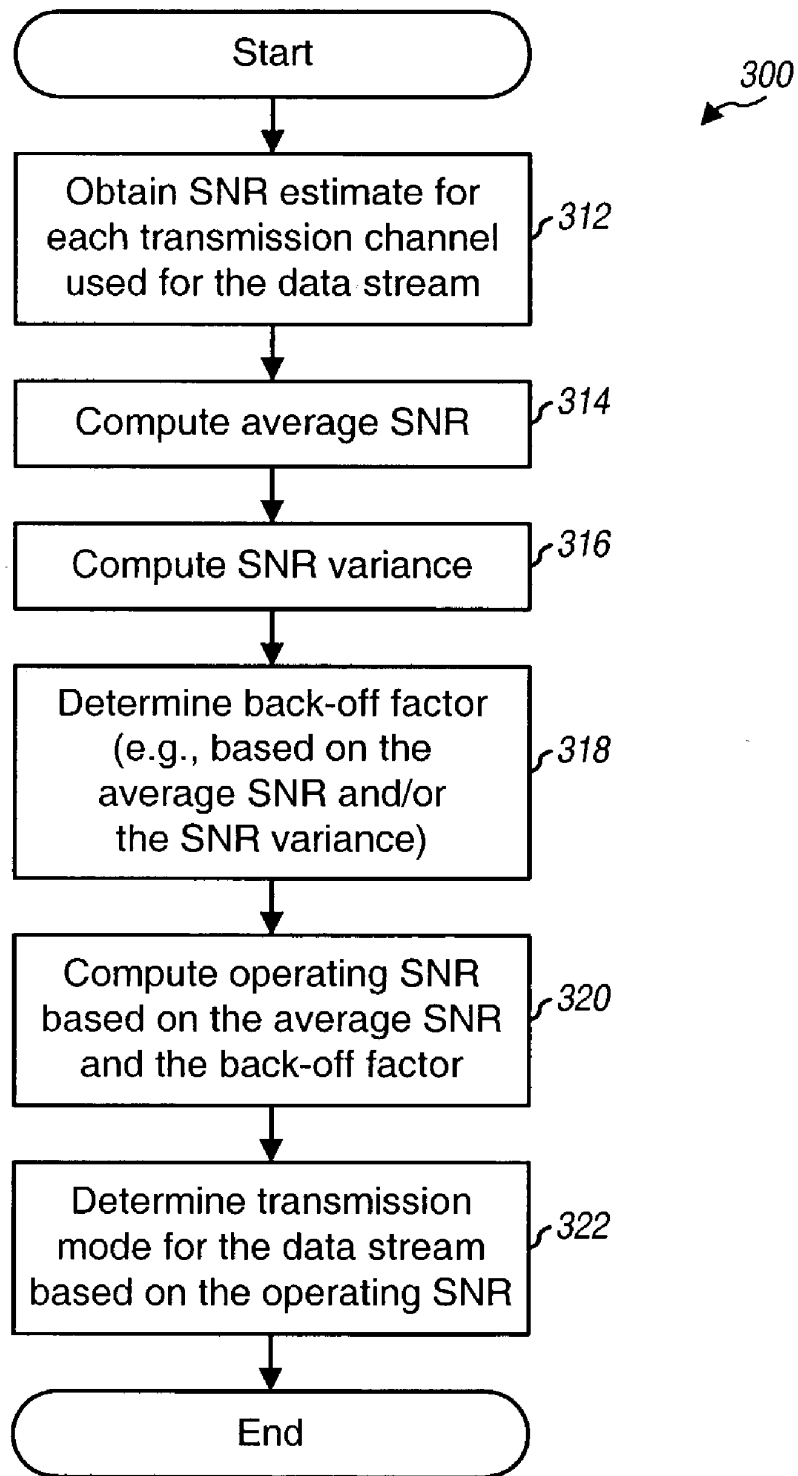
Start

300

Obtain SNR estimate for each transmission channel used for the data stream

312

Compute average SNR

314

Compute SNR variance

316

Determine back-off factor (e.g., based on the average SNR and/or the SNR variance)

318

Compute operating SNR based on the average SNR and the back-off factor

320

Determine transmission mode for the data stream based on the operating SNR

322

End